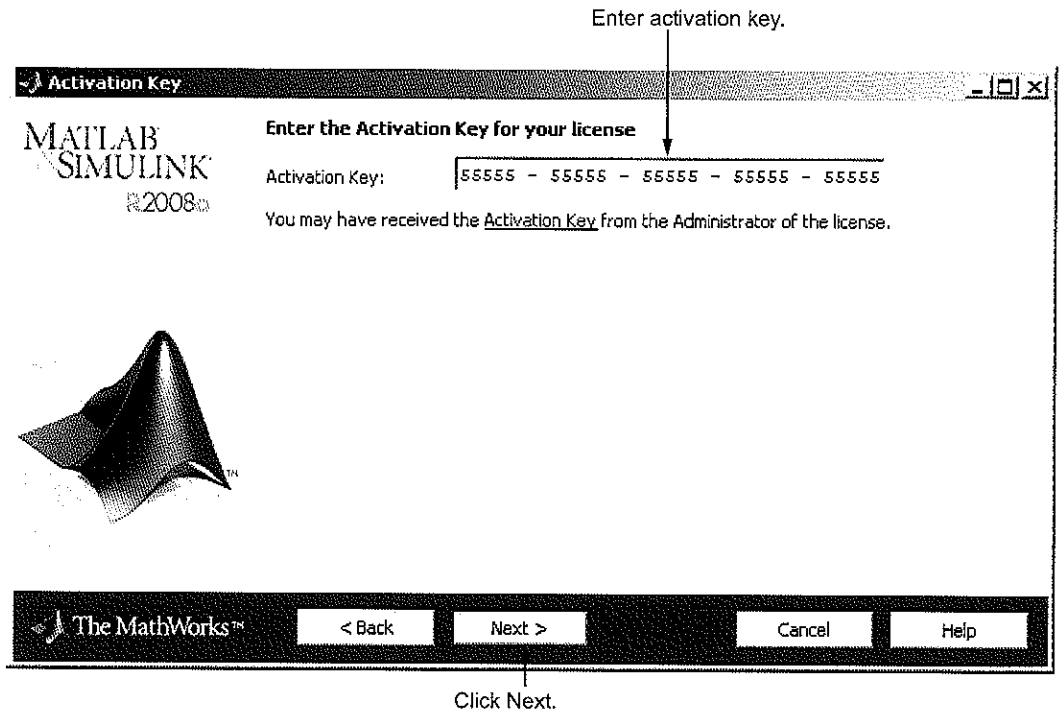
Enter activation key.

Activation Key

MATLAB SIMULINK R2008a

Enter the Activation Key for your license

Activation Key: 55555 - 55555 - 55555 - 55555 - 55555

You may have received the Activation Key from the Administrator of the license.

TM

The MathWorks™

< Back

Next >

Cancel

Help

Click Next.